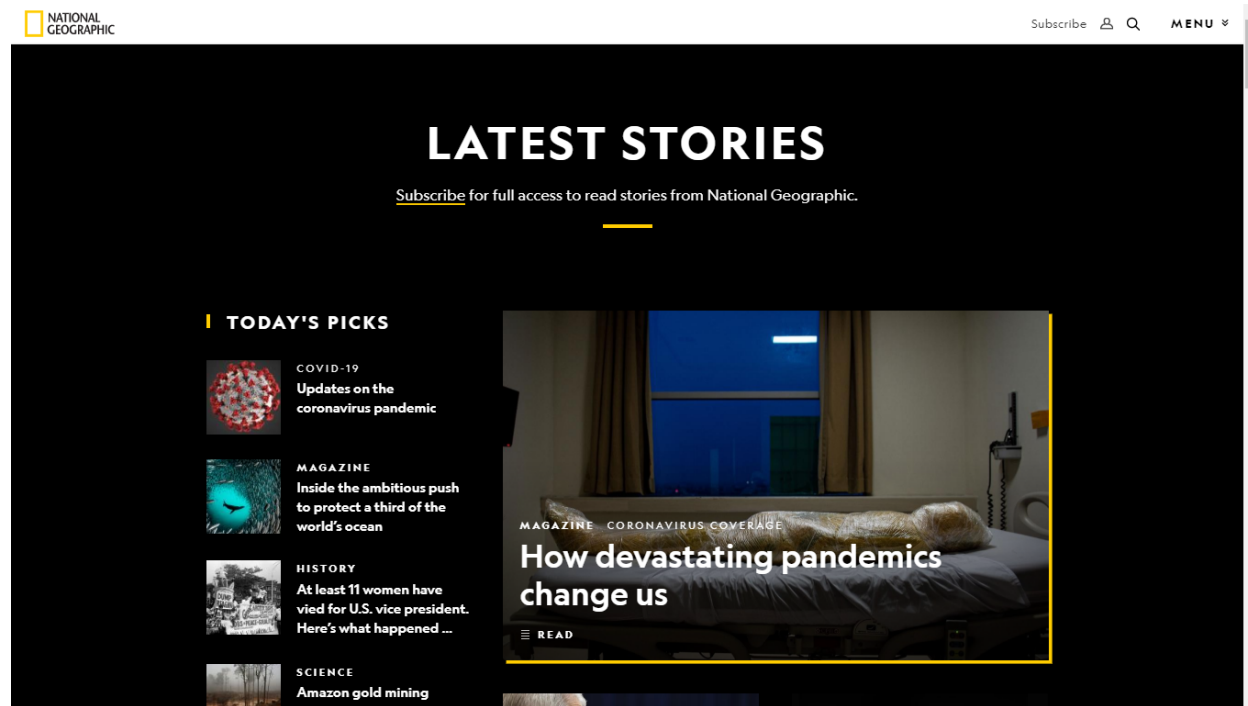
NATIONAL GEOGRAPHIC

Subscribe MENU

LATEST STORIES

Subscribe for full access to read stories from National Geographic.

TODAY'S PICKS

COVID-19
Updates on the coronavirus pandemic

MAGAZINE
Inside the ambitious push to protect a third of the world's ocean

HISTORY
At least 11 women have vied for U.S. vice president. Here's what happened ...

SCIENCE
Amazon gold mining

MAGAZINE CORONAVIRUS COVERAGE
How devastating pandemics change us

READ